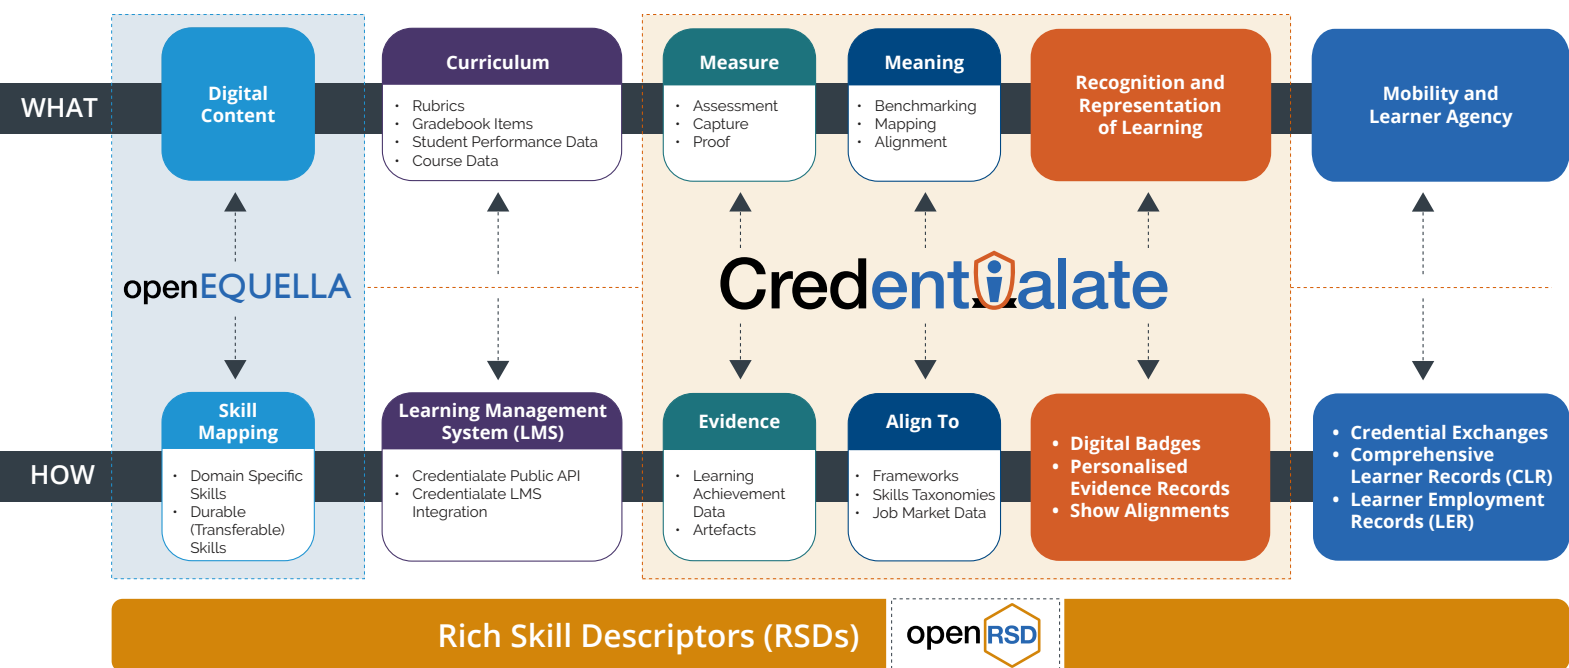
WHAT

Digital Content

Curriculum
- Rubrics
- Gradebook Items
- Student Performance Data
- Course Data

Measure
- Assessment
- Capture
- Proof

Meaning
- Benchmarking
- Mapping
- Alignment

Recognition and Representation of Learning

Mobility and Learner Agency

openEQUELLA

Credentialate

HOW

Skill Mapping
- Domain Specific Skills
- Durable (Transferable) Skills

Learning Management System (LMS)
- Credentialate Public API
- Credentialate LMS Integration

Evidence
- Learning Achievement Data
- Artefacts

Align To
- Frameworks
- Skills Taxonomies
- Job Market Data

- Digital Badges
- Personalised Evidence Records
- Show Alignments

- Credential Exchanges
- Comprehensive Learner Records (CLR)
- Learner Employment Records (LER)

Rich Skill Descriptors (RSDs)

openRSD